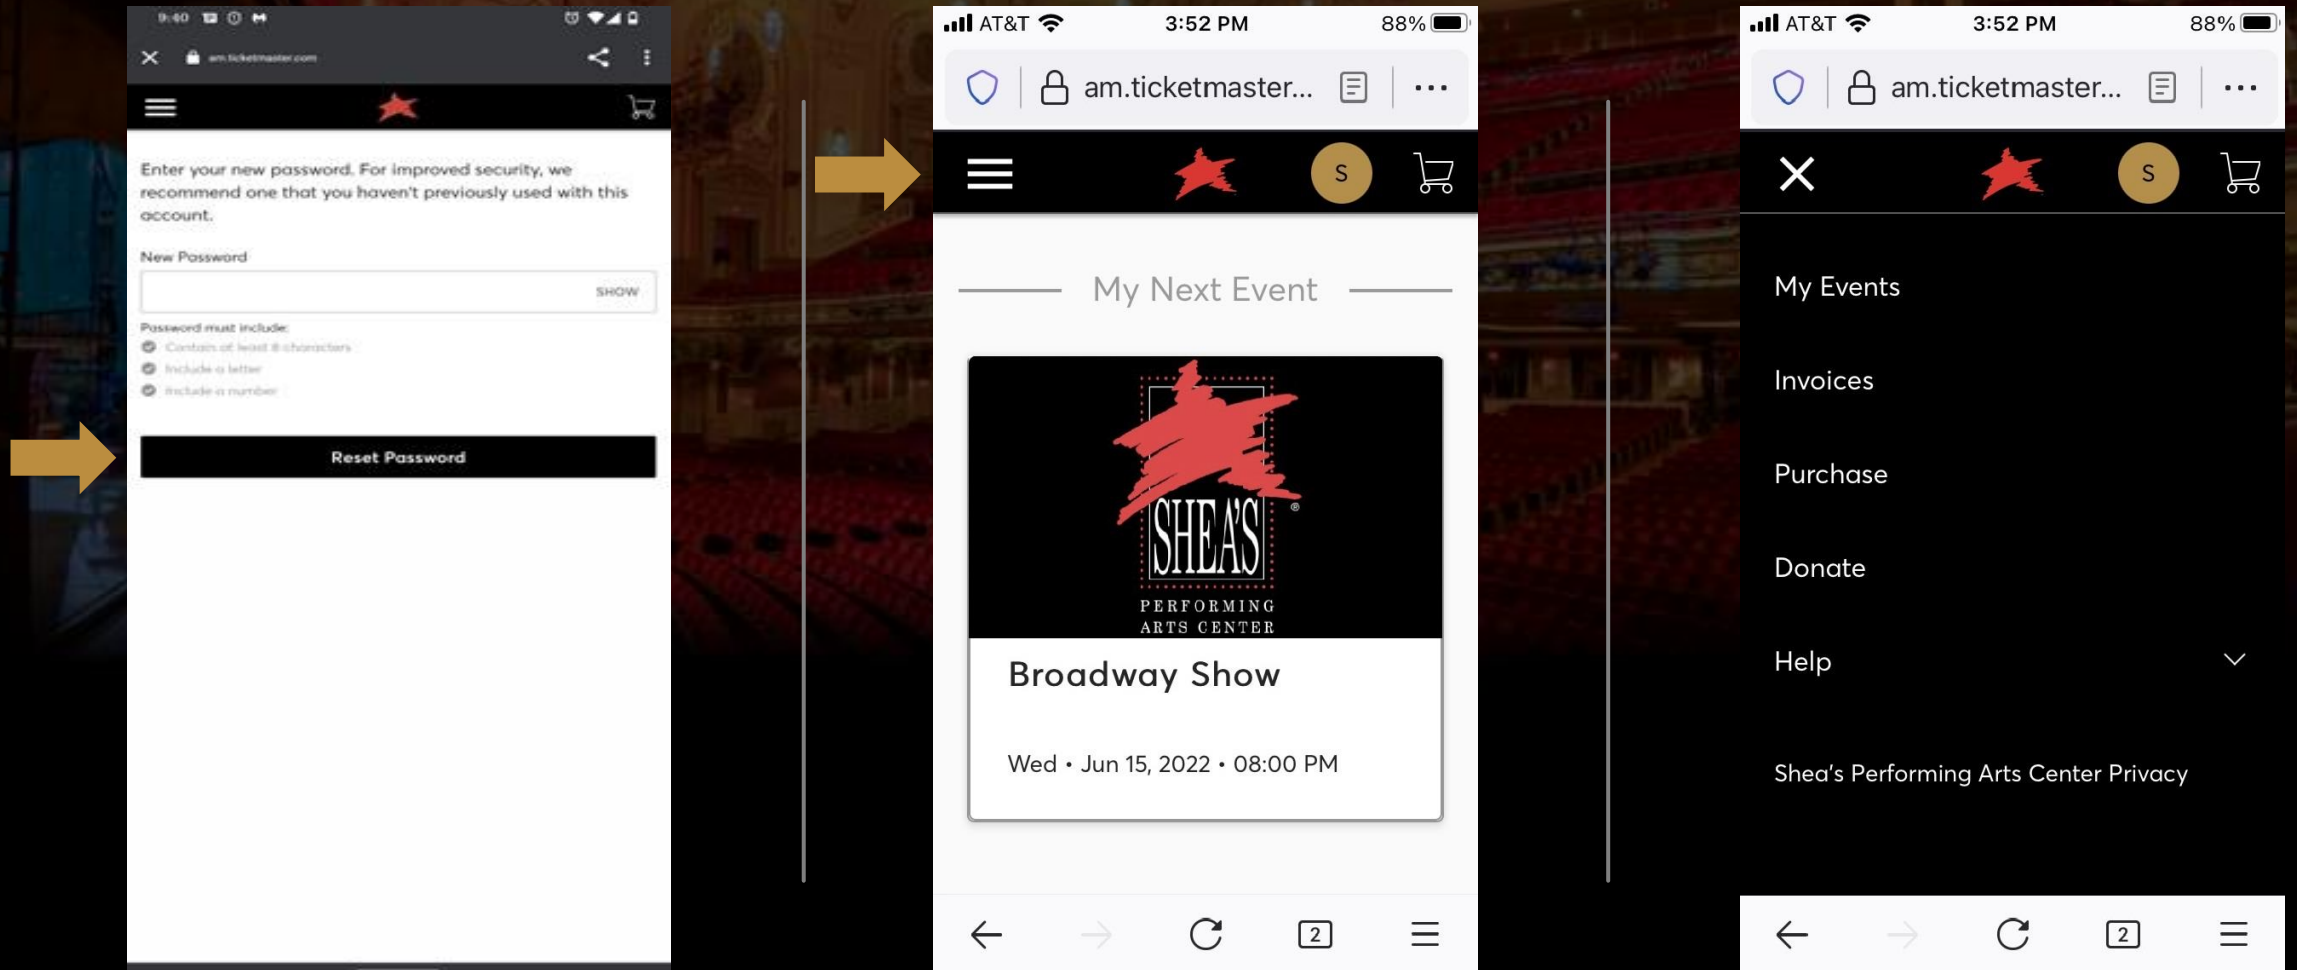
9:40

am.ticketmaster.com

Enter your new password. For improved security, we recommend one that you haven't previously used with this account.

New Password

SHOW

Password must include:

Contains at least 8 characters

Include a letter

Include a number

Reset Password

AT&T 3:52 PM 88%

am.ticketmaster...

S

My Next Event

SHEA'S PERFORMING ARTS CENTER

Broadway Show

Wed • Jun 15, 2022 • 08:00 PM

2

AT&T 3:52 PM 88%

am.ticketmaster...

S

My Events

Invoices

Purchase

Donate

Help

Shea's Performing Arts Center Privacy

2